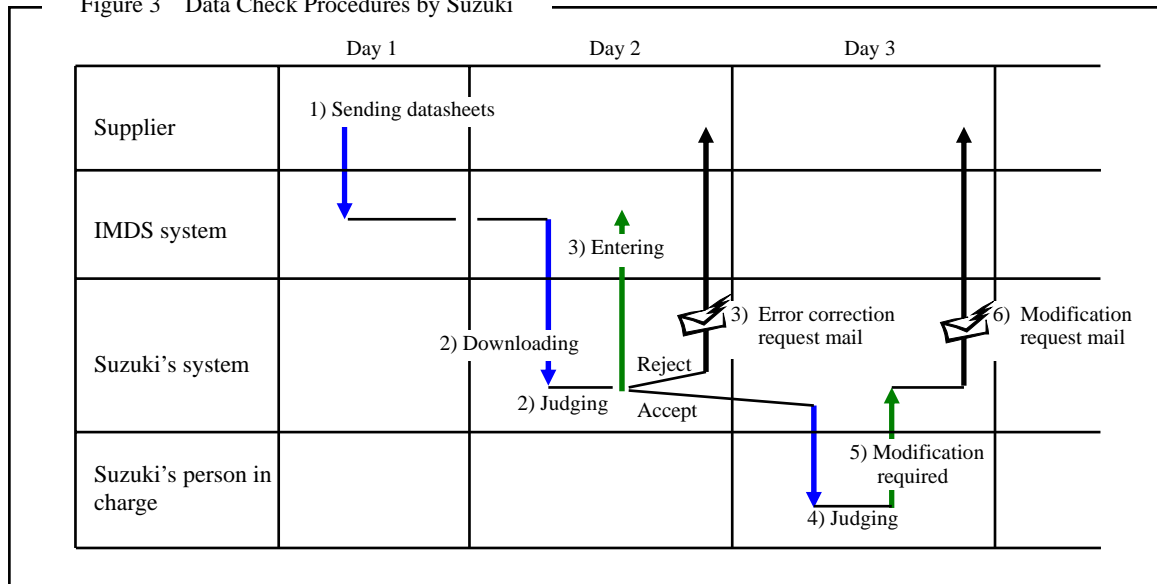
Figure 3 Data Check Procedures by Suzuki

| | Day 1 | Day 2 | Day 3 | |
|---|---|---|---|---|
| Supplier | 1) Sending datasheets | | | |
| IMDS system | | 3) Entering | | |
| Suzuki's system | | 2) Downloading
2) Judging
Reject
Accept | 3) Error correction request mail | 6) Modification request mail |
| Suzuki's person in charge | | | 5) Modification required
4) Judging | |